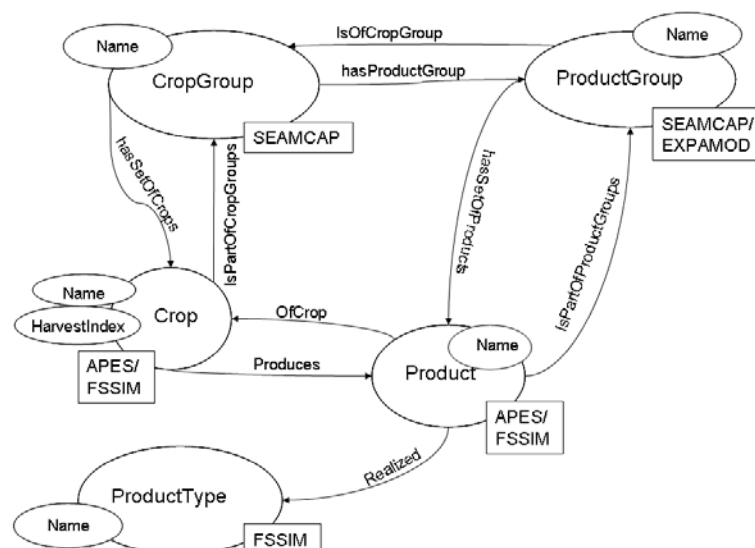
Name

CropGroup

IsOfCropGroup

hasProductGroup

Name

ProductGroup

SEAMCAP

SEAMCAP/
EXPAMOD

hasSetOfCrops

IsPartOfCropGroups

hasSetOfProducts

IsPartOfProductGroups

Name

HarvestIndex

Crop

OfCrop

APES/
FSSIM

Produces

Name

Product

APES/
FSSIM

Realized

ProductType

Name

FSSIM